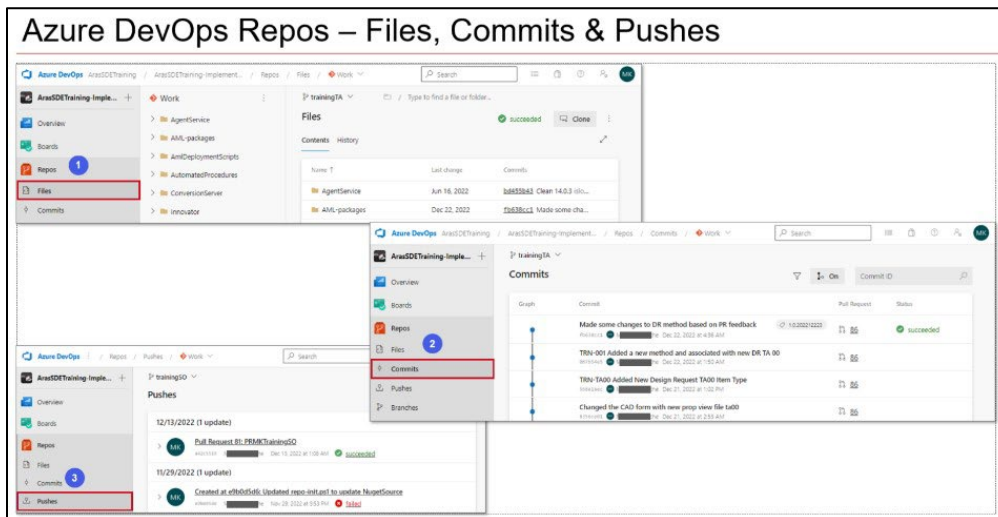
Azure DevOps Repos – Files, Commits & Pushes

Azure DevOps ArasSDETraining / ArasSDETraining-Implement... / Repos / Files / Work

Search

MK

ArasSDETraining-Imple... +

Overview

Boards

Repos 1

Files

Commits

Work

AgentService

AML-packages

AmlDeploymentScripts

AutomatedProcedures

ConversionServer

Innovator

trainingTA

/ Type to find a file or folder...

Files

succeeded

Clone

Contents History

| Name ↑ | Last change | Commits |
|---|---|---|
| AgentService | Jun 16, 2022 | bd455b43 Clean 14.0.3 iso... |
| AML-packages | Dec 22, 2022 | fb638cc3 Made some cha... |

Azure DevOps ArasSDETraining / ArasSDETraining-Implement... / Repos / Commits / Work

Search

MK

ArasSDETraining-Imple... +

Overview

Boards

Repos

Files 2

Commits

Pushes

Branches

trainingTA

Commits

On

Commit ID

| Graph | Commit | Pull Request | Status |
|---|---|---|---|
| | Made some changes to DR method based on PR feedback 1.0.202212223 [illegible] Dec 22, 2022 at 4:06 AM | 86 | succeeded |
| | TRN-001 Added a new method and associated with new DR TA 00 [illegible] Dec 22, 2022 at 1:50 AM | 86 | |
| | TRN-TA00 Added New Design Request TA00 Item Type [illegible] Dec 21, 2022 at 1:02 PM | 86 | |
| | Changed the CAD form with new prop view file ta00 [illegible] Dec 21, 2022 at 2:53 AM | 86 | |

Azure DevOps / Repos / Pushes / Work

Search

ArasSDETraining-Imple... +

Overview

Boards

Repos

Files

Commits 3

Pushes

trainingSO

Pushes

12/13/2022 (1 update)

MK Pull Request 81: PRMKTrainingSO
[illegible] Dec 13, 2022 at 1:06 AM succeeded

11/29/2022 (1 update)

MK Created at e9b0d5d6: Updated repo-init.ps1 to update NugetSource
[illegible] Nov 29, 2022 at 3:53 PM failed